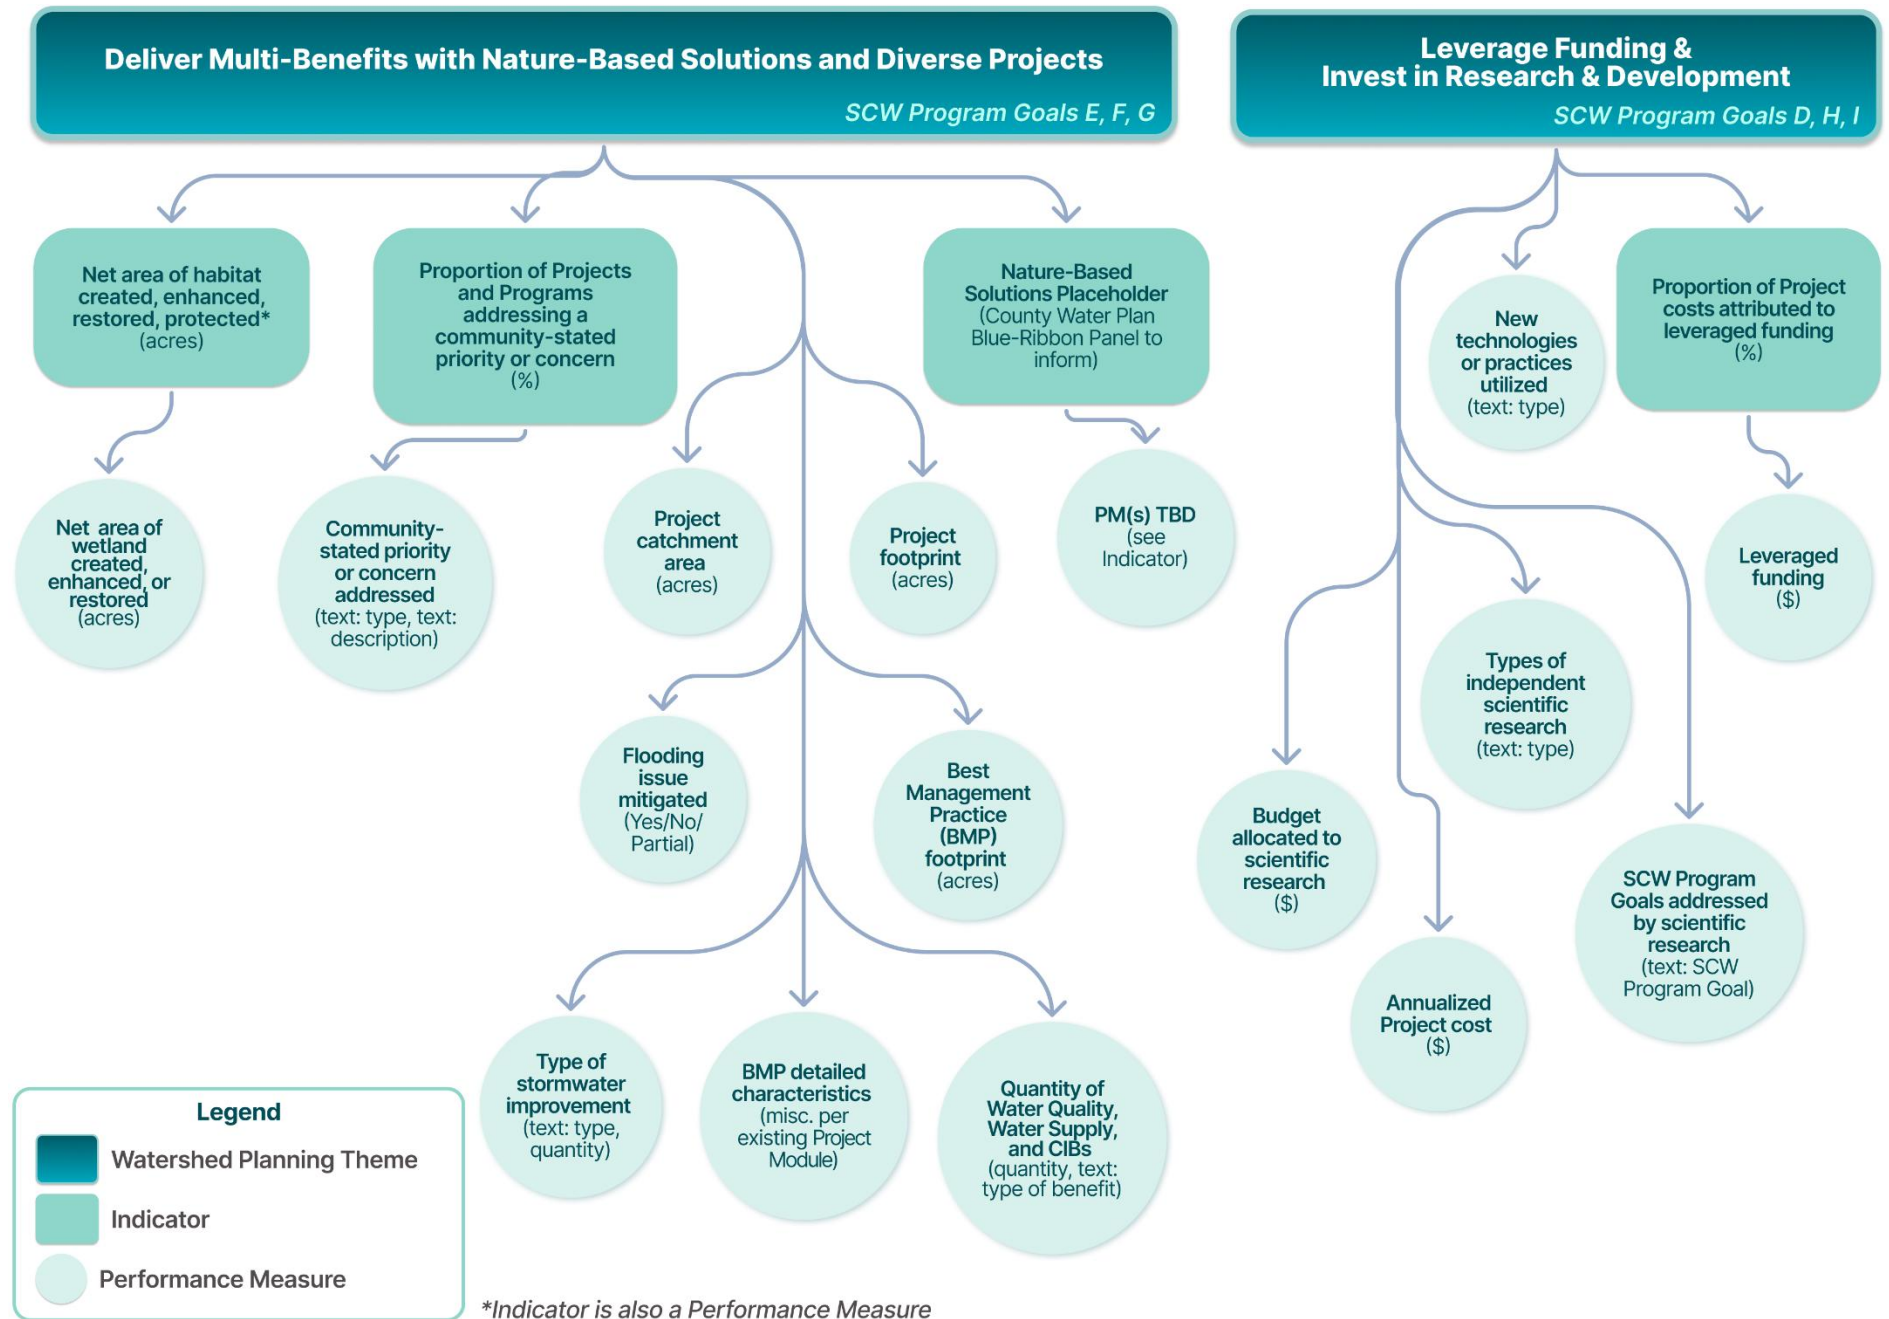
Deliver Multi-Benefits with Nature-Based Solutions and Diverse Projects
SCW Program Goals E, F, G

Leverage Funding & Invest in Research & Development
SCW Program Goals D, H, I

Net area of habitat created, enhanced, restored, protected* (acres)

Proportion of Projects and Programs addressing a community-stated priority or concern (%)

Nature-Based Solutions Placeholder (County Water Plan Blue-Ribbon Panel to inform)

New technologies or practices utilized (text: type)

Proportion of Project costs attributed to leveraged funding (%)

Net area of wetland created, enhanced, or restored (acres)

Community-stated priority or concern addressed (text: type, text: description)

Project catchment area (acres)

Project footprint (acres)

PM(s) TBD (see Indicator)

Leveraged funding ($)

Types of independent scientific research (text: type)

Flooding issue mitigated (Yes/No/ Partial)

Best Management Practice (BMP) footprint (acres)

Budget allocated to scientific research ($)

SCW Program Goals addressed by scientific research (text: SCW Program Goal)

Annualized Project cost ($)

Type of stormwater improvement (text: type, quantity)

BMP detailed characteristics (misc. per existing Project Module)

Quantity of Water Quality, Water Supply, and CIBs (quantity, text: type of benefit)

Legend
Watershed Planning Theme
Indicator
Performance Measure

*Indicator is also a Performance Measure